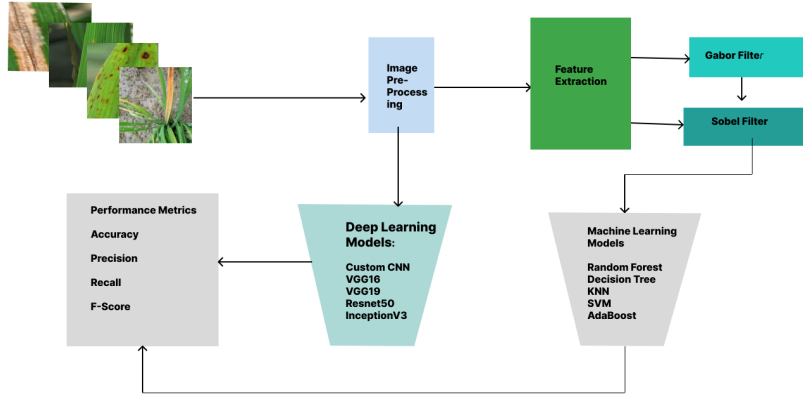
Image Pre-Processing

Feature Extraction

Gabor Filter

Sobel Filter

Performance Metrics

Accuracy

Precision

Recall

F-Score

Deep Learning Models:

Custom CNN
VGG16
VGG19
Resnet50
InceptionV3

Machine Learning Models

Random Forest
Decision Tree
KNN
SVM
AdaBoost